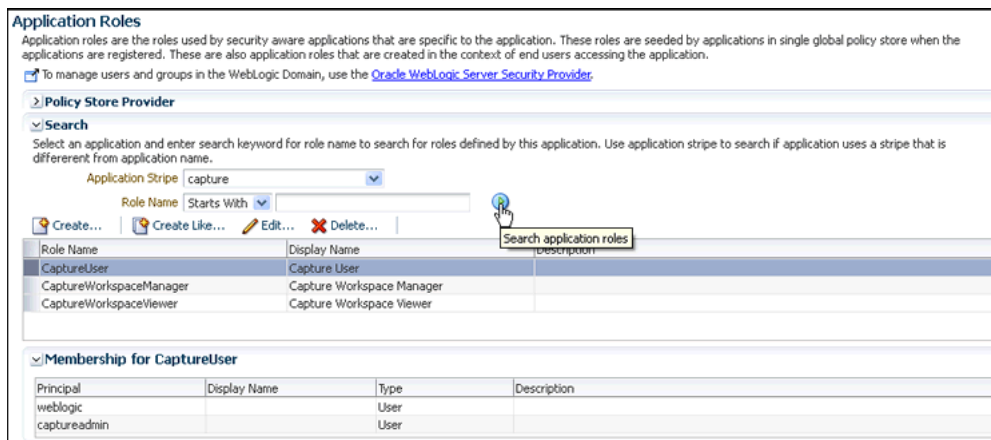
Application Roles

Application roles are the roles used by security aware applications that are specific to the application. These roles are seeded by applications in single global policy store when the applications are registered. These are also application roles that are created in the context of end users accessing the application.

To manage users and groups in the WebLogic Domain, use the Oracle WebLogic Server Security Provider.

Policy Store Provider

Search

Select an application and enter search keyword for role name to search for roles defined by this application. Use application stripe to search if application uses a stripe that is differerent from application name.

Application Stripe capture

Role Name Starts With

Search application roles

Create... Create Like... Edit... Delete...

| Role Name | Display Name | Description |
|---|---|---|
| CaptureUser | Capture User | |
| CaptureWorkspaceManager | Capture Workspace Manager | |
| CaptureWorkspaceViewer | Capture Workspace Viewer | |

Membership for CaptureUser

| Principal | Display Name | Type | Description |
|---|---|---|---|
| weblogic | | User | |
| captureadmin | | User | |